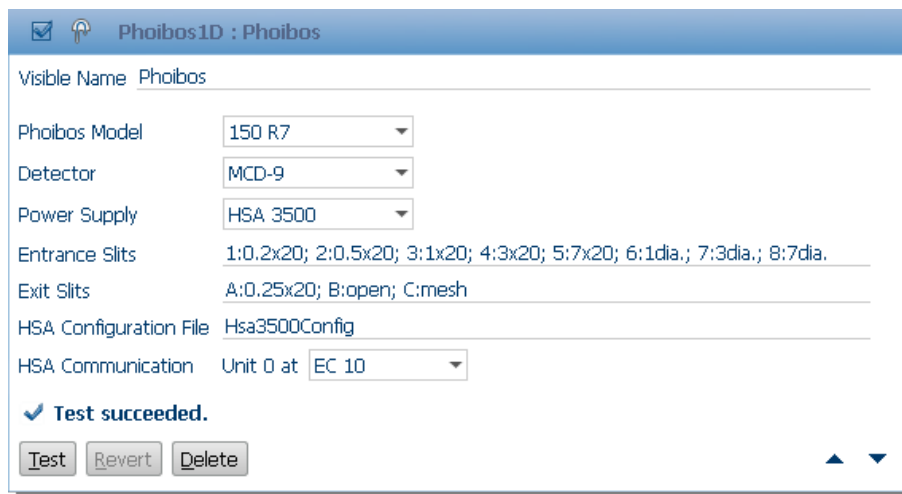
Phoibos1D : Phoibos

Visible Name Phoibos

Phoibos Model 150 R7

Detector MCD-9

Power Supply HSA 3500

Entrance Slits 1:0.2x20; 2:0.5x20; 3:1x20; 4:3x20; 5:7x20; 6:1dia.; 7:3dia.; 8:7dia.

Exit Slits A:0.25x20; B:open; C:mesh

HSA Configuration File Hsa3500Config

HSA Communication Unit 0 at EC 10

Test succeeded.

Test Revert Delete